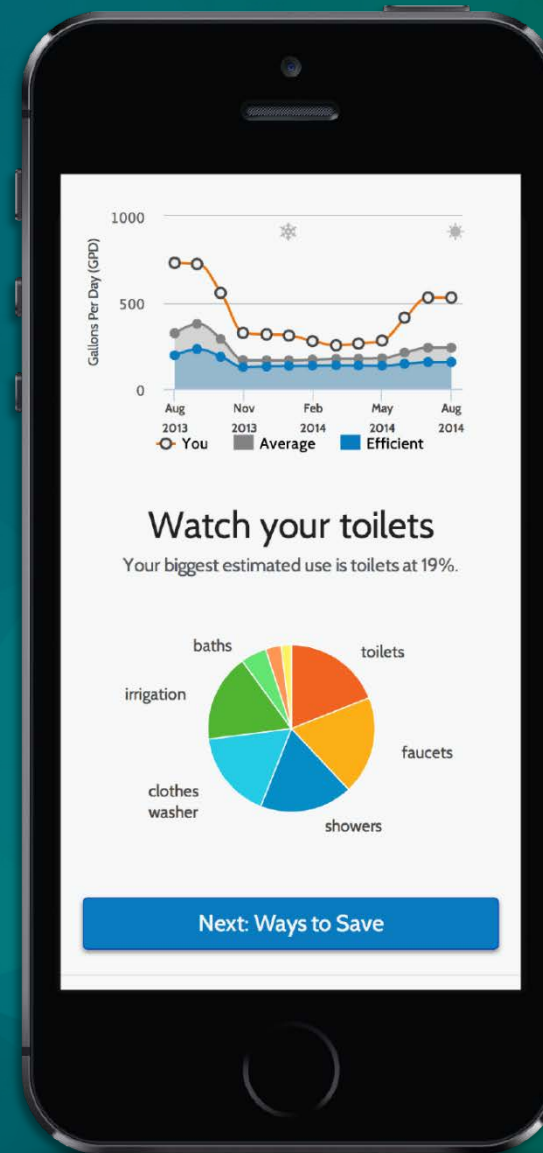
1000

500

0

Gallons Per Day (GPD)

Aug 2013 Nov 2013 Feb 2014 May 2014 Aug 2014

You Average Efficient

Watch your toilets

Your biggest estimated use is toilets at 19%.

baths
toilets
irrigation
faucets
clothes washer
showers

Next: Ways to Save